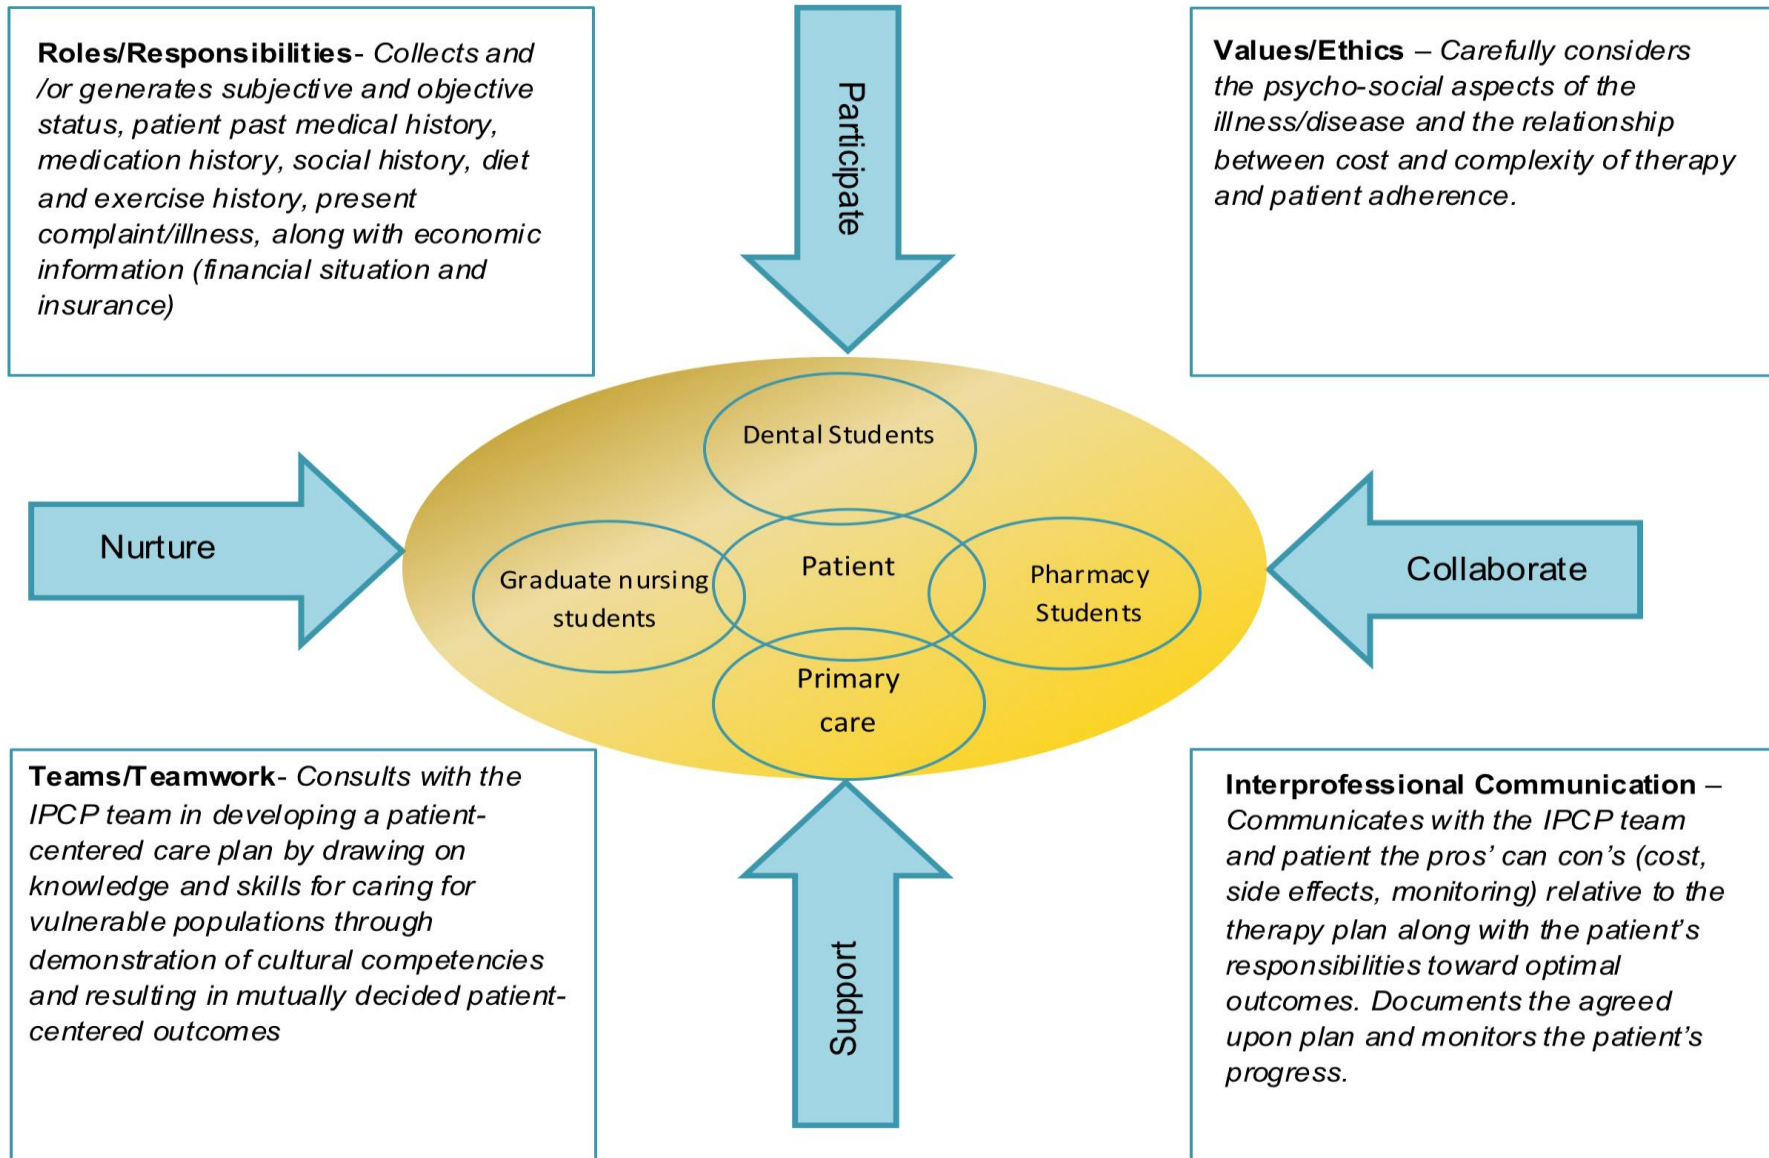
**Roles/Responsibilities**- *Collects and /or generates subjective and objective status, patient past medical history, medication history, social history, diet and exercise history, present complaint/illness, along with economic information (financial situation and insurance)*

Participate

**Values/Ethics** – *Carefully considers the psycho-social aspects of the illness/disease and the relationship between cost and complexity of therapy and patient adherence.*

Nurture

Dental Students

Graduate nursing students

Patient

Pharmacy Students

Primary care

Collaborate

**Teams/Teamwork**- *Consults with the IPCP team in developing a patient-centered care plan by drawing on knowledge and skills for caring for vulnerable populations through demonstration of cultural competencies and resulting in mutually decided patient-centered outcomes*

Support

**Interprofessional Communication** – *Communicates with the IPCP team and patient the pros' can con's (cost, side effects, monitoring) relative to the therapy plan along with the patient's responsibilities toward optimal outcomes. Documents the agreed upon plan and monitors the patient's progress.*